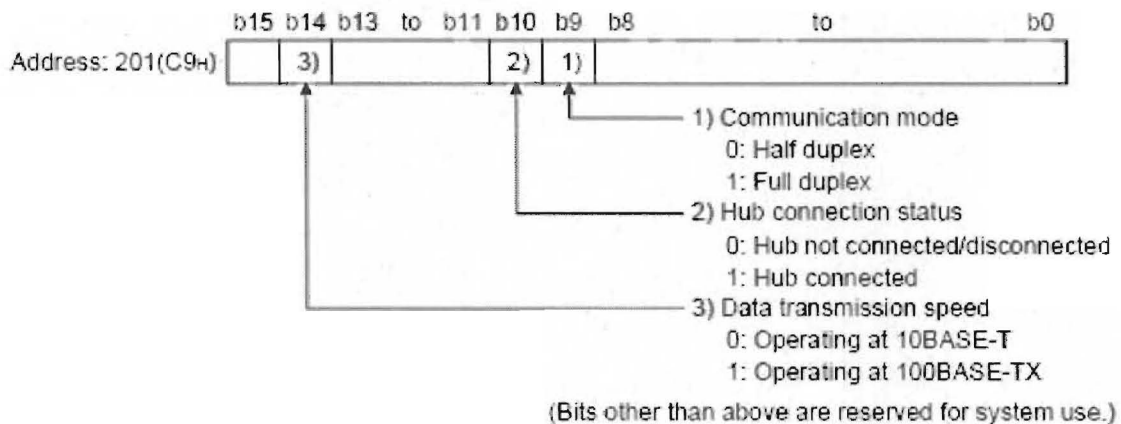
b15 b14 b13 to b11 b10 b9 b8 to b0

Address: 201(C9$_H$)

3) 2) 1)

1) Communication mode
0: Half duplex
1: Full duplex

2) Hub connection status
0: Hub not connected/disconnected
1: Hub connected

3) Data transmission speed
0: Operating at 10BASE-T
1: Operating at 100BASE-TX

(Bits other than above are reserved for system use.)